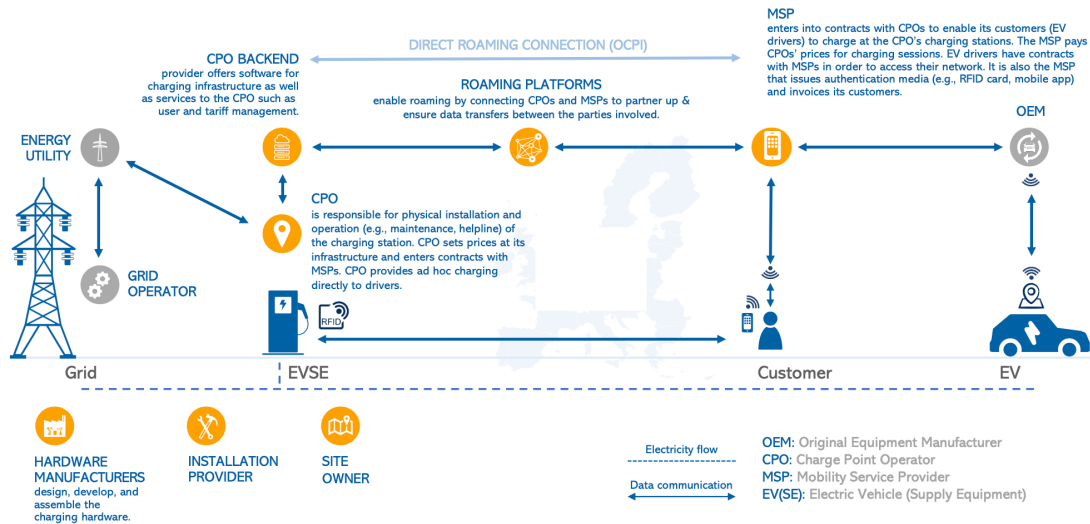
MSP
enters into contracts with CPOs to enable its customers (EV drivers) to charge at the CPO's charging stations. The MSP pays CPOs' prices for charging sessions. EV drivers have contracts with MSPs in order to access their network. It is also the MSP that issues authentication media (e.g., RFID card, mobile app) and invoices its customers.

DIRECT ROAMING CONNECTION (OCPI)

CPO BACKEND
provider offers software for charging infrastructure as well as services to the CPO such as user and tariff management.

ROAMING PLATFORMS
enable roaming by connecting CPOs and MSPs to partner up & ensure data transfers between the parties involved.

OEM

ENERGY UTILITY

CPO
is responsible for physical installation and operation (e.g., maintenance, helpline) of the charging station. CPO sets prices at its infrastructure and enters contracts with MSPs. CPO provides ad hoc charging directly to drivers.

GRID OPERATOR

RFID

Grid

EVSE

Customer

EV

HARDWARE MANUFACTURERS
design, develop, and assemble the charging hardware.

INSTALLATION PROVIDER

SITE OWNER

Electricity flow

Data communication

OEM: Original Equipment Manufacturer
CPO: Charge Point Operator
MSP: Mobility Service Provider
EV(SE): Electric Vehicle (Supply Equipment)